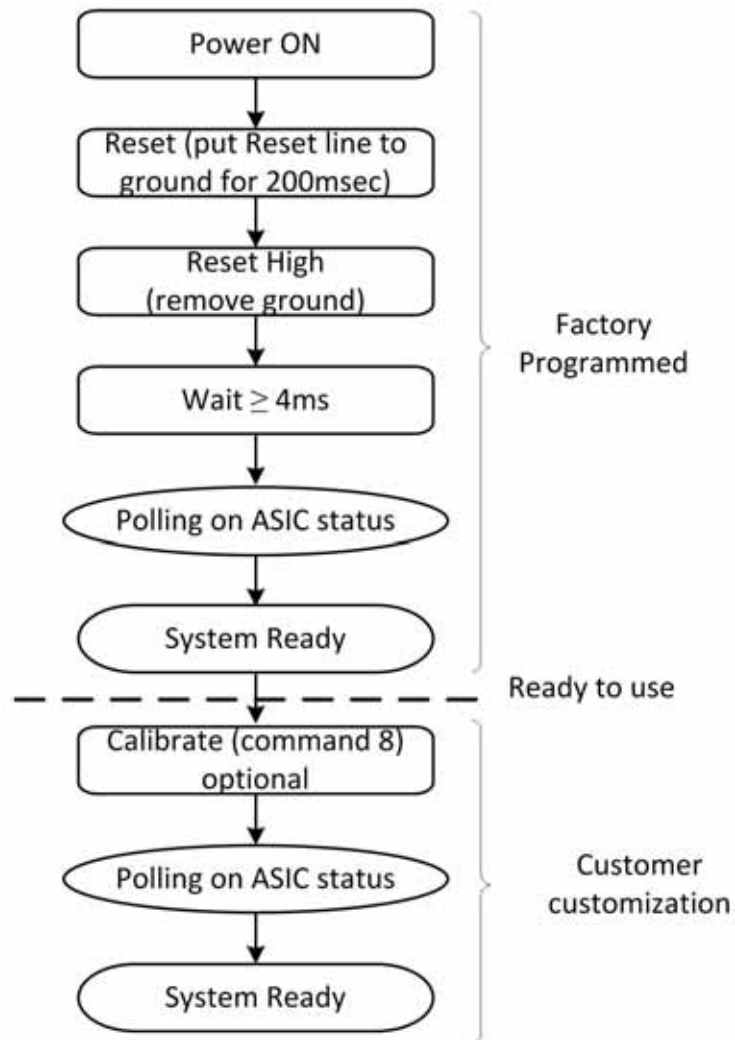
Power ON

Reset (put Reset line to ground for 200msec)

Reset High (remove ground)

Wait $\geq$ 4ms

Polling on ASIC status

System Ready

Factory Programmed

Ready to use

Calibrate (command 8) optional

Polling on ASIC status

System Ready

Customer customization